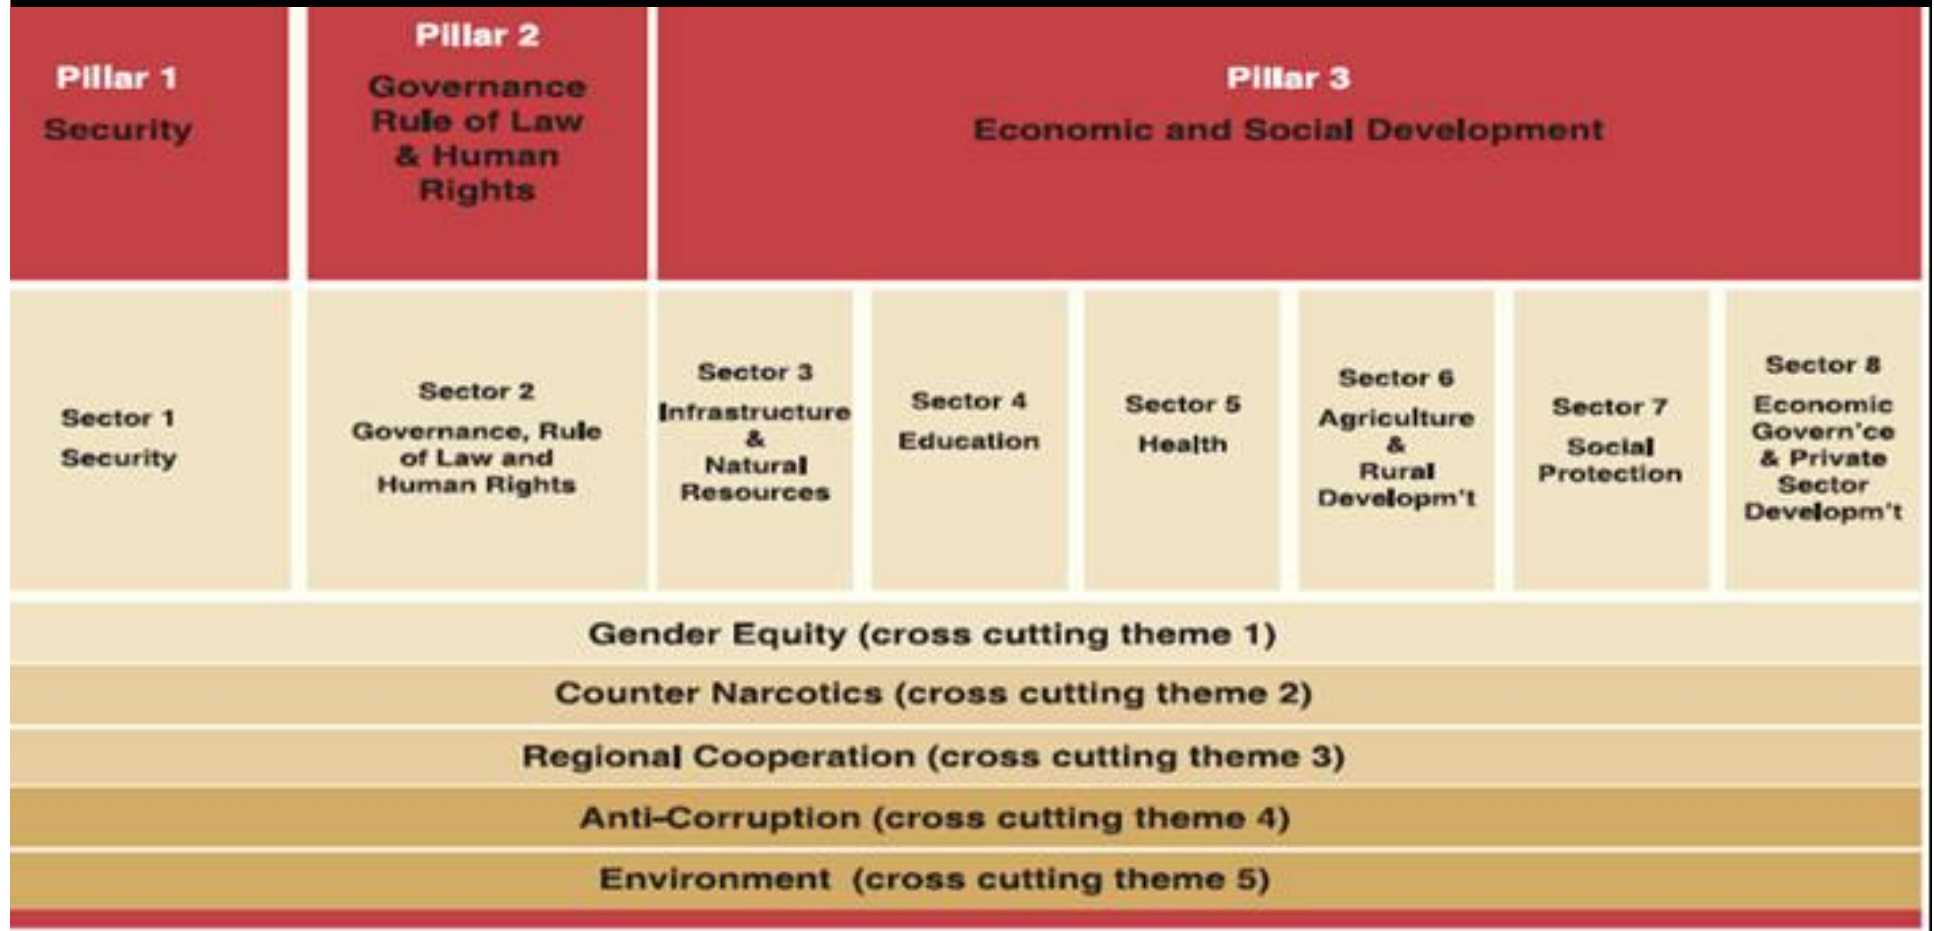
| Pillar 1 Security | Pillar 2 Governance Rule of Law & Human Rights | Pillar 3 Economic and Social Development | | | | | |
|---|---|---|---|---|---|---|---|
| Sector 1 Security | Sector 2 Governance, Rule of Law and Human Rights | Sector 3 Infrastructure & Natural Resources | Sector 4 Education | Sector 5 Health | Sector 6 Agriculture & Rural Developm't | Sector 7 Social Protection | Sector 8 Economic Govern'ce & Private Sector Developm't |

Gender Equity (cross cutting theme 1)

Counter Narcotics (cross cutting theme 2)

Regional Cooperation (cross cutting theme 3)

Anti-Corruption (cross cutting theme 4)

Environment (cross cutting theme 5)